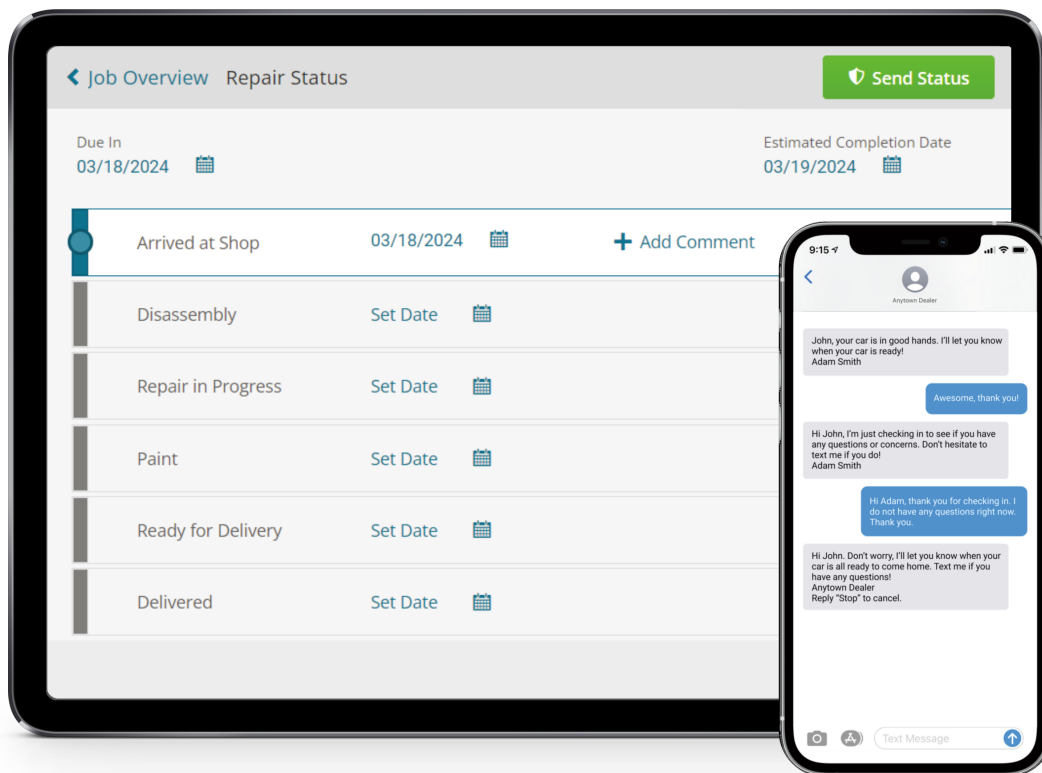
Job Overview Repair Status

Send Status

Due In
03/18/2024

Estimated Completion Date
03/19/2024

Arrived at Shop 03/18/2024 + Add Comment

Disassembly Set Date

Repair in Progress Set Date

Paint Set Date

Ready for Delivery Set Date

Delivered Set Date

9:15

Anytown Dealer

John, your car is in good hands. I'll let you know when your car is ready!
Adam Smith

Awesome, thank you!

Hi John, I'm just checking in to see if you have any questions or concerns. Don't hesitate to text me if you do!
Adam Smith

Hi Adam, thank you for checking in. I do not have any questions right now. Thank you.

Hi John. Don't worry, I'll let you know when your car is all ready to come home. Text me if you have any questions!
Anytown Dealer
Reply "Stop" to cancel.

Text Message